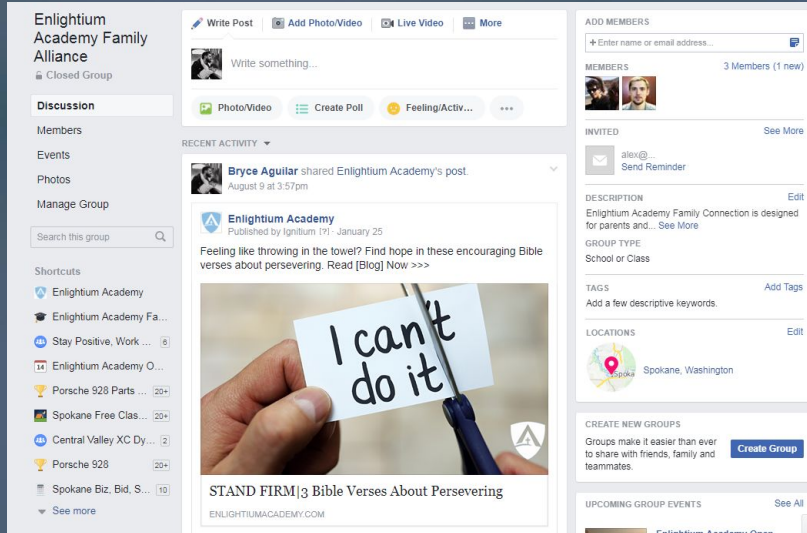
Enlightium Academy Family Alliance
Closed Group

Discussion
Members
Events
Photos
Manage Group

Search this group

Shortcuts
Enlightium Academy
Enlightium Academy Fa...
Stay Positive, Work ... 6
Enlightium Academy O...
Porsche 928 Parts ... 20+
Spokane Free Clas... 20+
Central Valley XC Dy... 2
Porsche 928 20+
Spokane Biz, Bid, S... 10
See more

Write Post | Add Photo/Video | Live Video | More

Write something...

Photo/Video | Create Poll | Feeling/Activ... | ...

RECENT ACTIVITY

Bryce Aguilar shared Enlightium Academy's post.
August 9 at 3:57pm

Enlightium Academy
Published by Ignitium [?] · January 25

Feeling like throwing in the towel? Find hope in these encouraging Bible verses about persevering. Read [Blog] Now >>>

I can't do it

STAND FIRM|3 Bible Verses About Persevering
ENLIGHTIUMACADEMY.COM

ADD MEMBERS
+ Enter name or email address...

MEMBERS
3 Members (1 new)

INVITED
See More
alex@...
Send Reminder

DESCRIPTION
Edit
Enlightium Academy Family Connection is designed for parents and... See More

GROUP TYPE
School or Class

TAGS
Add Tags
Add a few descriptive keywords.

LOCATIONS
Edit
Spokane, Washington

CREATE NEW GROUPS
Groups make it easier than ever to share with friends, family and teammates.
Create Group

UPCOMING GROUP EVENTS
See All
Enlightium Academy Open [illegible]